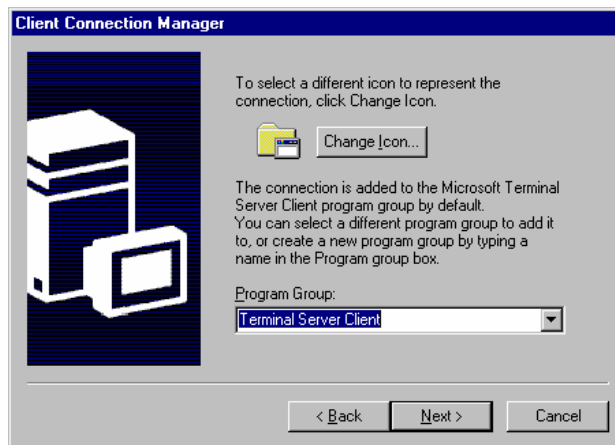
Client Connection Manager

To select a different icon to represent the connection, click Change Icon.

Change Icon...

The connection is added to the Microsoft Terminal Server Client program group by default.
You can select a different program group to add it to, or create a new program group by typing a name in the Program group box.

Program Group:

Terminal Server Client

< Back

Next >

Cancel